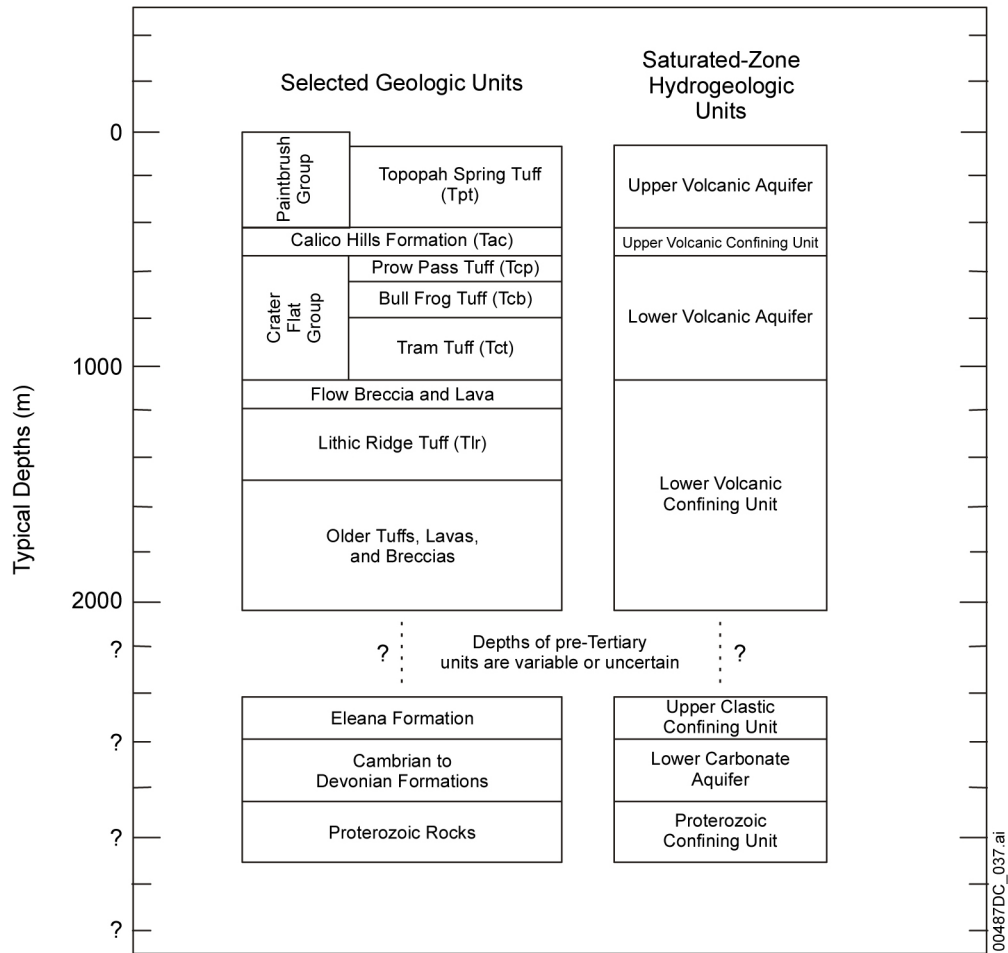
Selected Geologic Units

Saturated-Zone Hydrogeologic Units

Typical Depths (m)

0

1000

2000

?

?

?

?

Paintbrush Group

Topopah Spring Tuff (Tpt)

Calico Hills Formation (Tac)

Crater Flat Group

Prow Pass Tuff (Tcp)

Bull Frog Tuff (Tcb)

Tram Tuff (Tct)

Flow Breccia and Lava

Lithic Ridge Tuff (Tlr)

Older Tuffs, Lavas, and Breccias

Upper Volcanic Aquifer

Upper Volcanic Confining Unit

Lower Volcanic Aquifer

Lower Volcanic Confining Unit

?

Depths of pre-Tertiary units are variable or uncertain

?

Eleana Formation

Cambrian to Devonian Formations

Proterozoic Rocks

Upper Clastic Confining Unit

Lower Carbonate Aquifer

Proterozoic Confining Unit

00487DC_037.ai